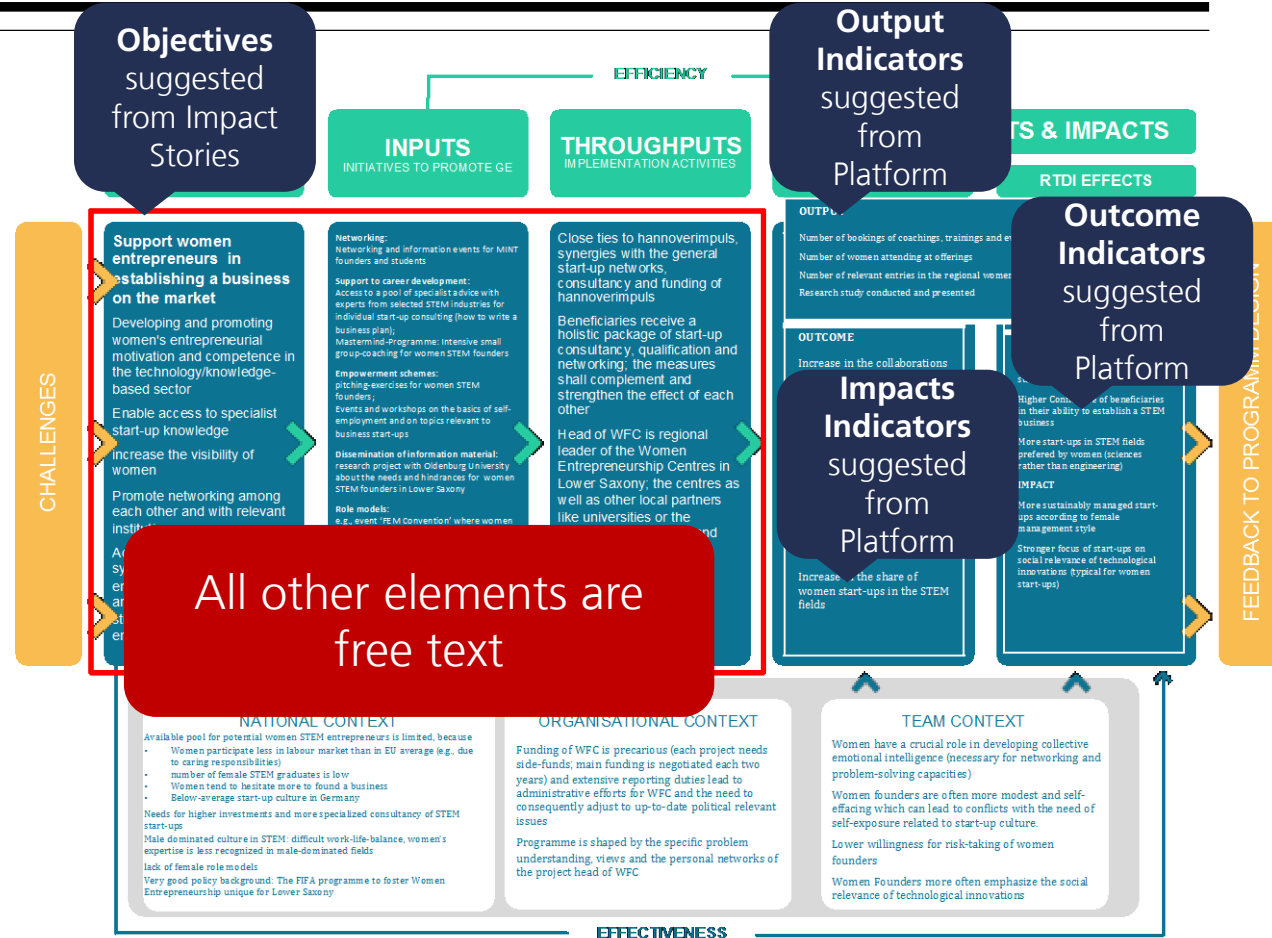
**Objectives** suggested from Impact Stories

EFFICIENCY

**Output Indicators** suggested from Platform

INPUTS
INITIATIVES TO PROMOTE GE

THROUGHPUTS
IMPLEMENTATION ACTIVITIES

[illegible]TS & IMPACTS

RTDI EFFECTS

CHALLENGES

Support women entrepreneurs in establishing a business on the market

Developing and promoting women's entrepreneurial motivation and competence in the technology/knowledge-based sector

Enable access to specialist start-up knowledge

increase the visibility of women

Promote networking among each other and with relevant instit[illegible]

Ac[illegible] sy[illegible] en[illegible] an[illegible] st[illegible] en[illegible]

Networking:
Networking and information events for MINT founders and students

Support to career development:
Access to a pool of specialist advice with experts from selected STEM industries for individual start-up consulting (how to write a business plan);
Mastermind-Programme: Intensive small group-coaching for women STEM founders

Empowerment schemes:
pitching-exercises for women STEM founders;
Events and workshops on the basics of self-employment and on topics relevant to business start-ups

Dissemination of information material:
research project with Oldenburg University about the needs and hindrances for women STEM founders in Lower Saxony

Role models:
e.g., event 'FEM Convention' where women

Close ties to hannoverimpuls, synergies with the general start-up networks, consultancy and funding of hannoverimpuls

Beneficiaries receive a holistic package of start-up consultancy, qualification and networking; the measures shall complement and strengthen the effect of each other

Head of WFC is regional leader of the Women Entrepreneurship Centres in Lower Saxony; the centres as well as other local partners like universities or the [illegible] nd

OUTPU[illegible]
Number of bookings of coachings, trainings and ev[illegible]
Number of women attending at offerings
Number of relevant entries in the regional women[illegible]
Research study conducted and presented

**Outcome Indicators** suggested from Platform

OUTCOME
Increase in the collaborations

**Impacts Indicators** suggested from Platform

Increase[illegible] the share of women start-ups in the STEM fields

s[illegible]
Higher Con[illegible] of beneficiaries in their ability to establish a STEM business
More start-ups in STEM fields prefered by women (sciences rather than engineering)

IMPACT
More sustainably managed start-ups according to female management style
Stronger focus of start-ups on social relevance of technological innovations (typical for women start-ups)

FEEDBACK TO PROGRAMM DESIGN

All other elements are free text

NATIONAL CONTEXT
Available pool for potential women STEM entrepreneurs is limited, because
- Women participate less in labour market than in EU average (e.g., due to caring responsibilities)
- number of female STEM graduates is low
- Women tend to hesitate more to found a business
- Below-average start-up culture in Germany
Needs for higher investments and more specialized consultancy of STEM start-ups
Male dominated culture in STEM: difficult work-life-balance, women's expertise is less recognized in male-dominated fields
lack of female role models
Very good policy background: The FIFA programme to foster Women Entrepreneurship unique for Lower Saxony

ORGANISATIONAL CONTEXT
Funding of WFC is precarious (each project needs side-funds; main funding is negotiated each two years) and extensive reporting duties lead to administrative efforts for WFC and the need to consequently adjust to up-to-date political relevant issues

Programme is shaped by the specific problem understanding, views and the personal networks of the project head of WFC

TEAM CONTEXT
Women have a crucial role in developing collective emotional intelligence (necessary for networking and problem-solving capacities)

Women founders are often more modest and self-effacing which can lead to conflicts with the need of self-exposure related to start-up culture.

Lower willingness for risk-taking of women founders

Women Founders more often emphasize the social relevance of technological innovations

EFFECTIVENESS